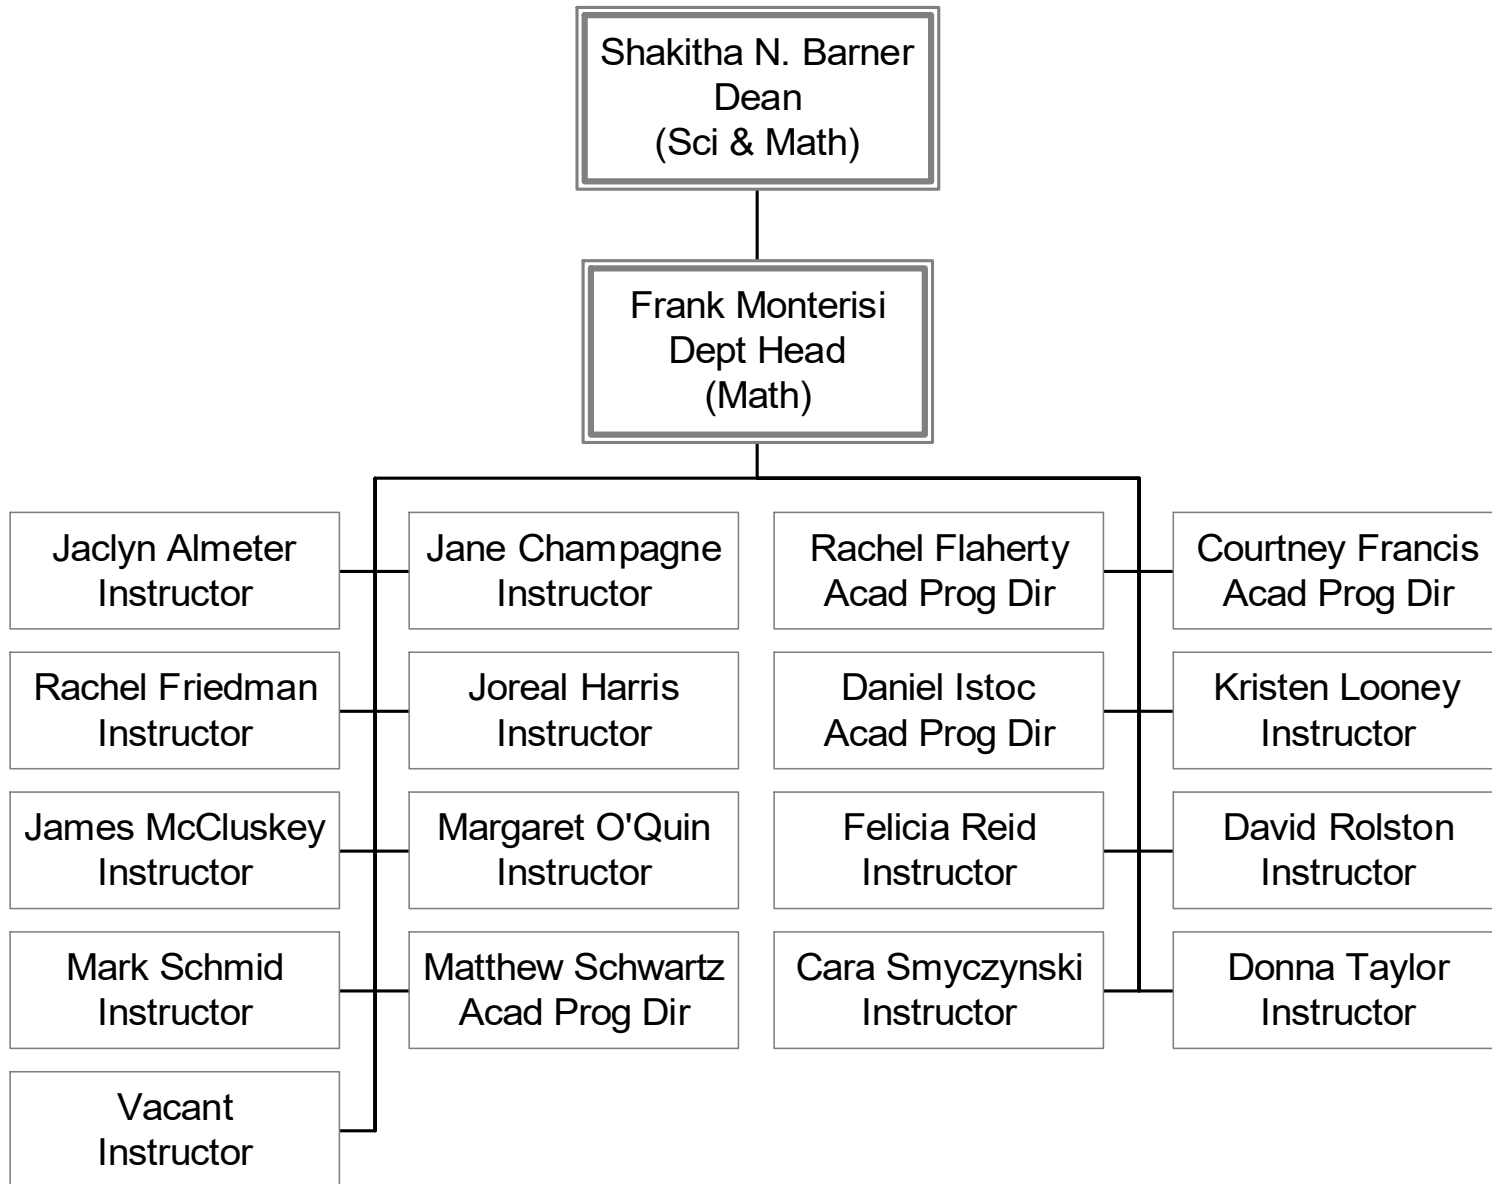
Shakitha N. Barner
Dean
(Sci & Math)

Frank Monterisi
Dept Head
(Math)

Jaclyn Almeter
Instructor

Rachel Friedman
Instructor

James McCluskey
Instructor

Mark Schmid
Instructor

Vacant
Instructor

Jane Champagne
Instructor

Joreal Harris
Instructor

Margaret O'Quin
Instructor

Matthew Schwartz
Acad Prog Dir

Rachel Flaherty
Acad Prog Dir

Daniel Istoc
Acad Prog Dir

Felicia Reid
Instructor

Cara Smyczynski
Instructor

Courtney Francis
Acad Prog Dir

Kristen Looney
Instructor

David Rolston
Instructor

Donna Taylor
Instructor